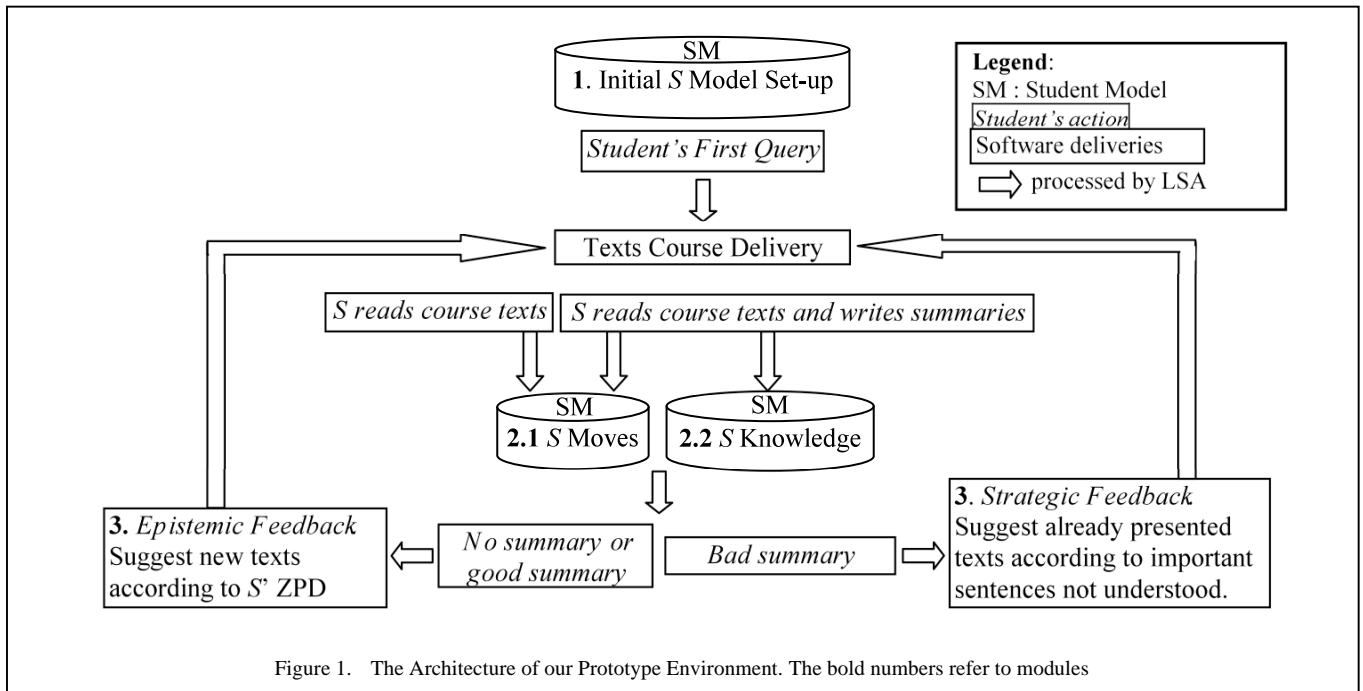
SM
1. Initial S Model Set-up

Legend:
SM : Student Model
Student's action
Software deliveries
processed by LSA

Student's First Query

Texts Course Delivery

S reads course texts

S reads course texts and writes summaries

SM
2.1 S Moves

SM
2.2 S Knowledge

3. Epistemic Feedback
Suggest new texts according to S' ZPD

No summary or good summary

Bad summary

3. Strategic Feedback
Suggest already presented texts according to important sentences not understood.

Figure 1. The Architecture of our Prototype Environment. The bold numbers refer to modules